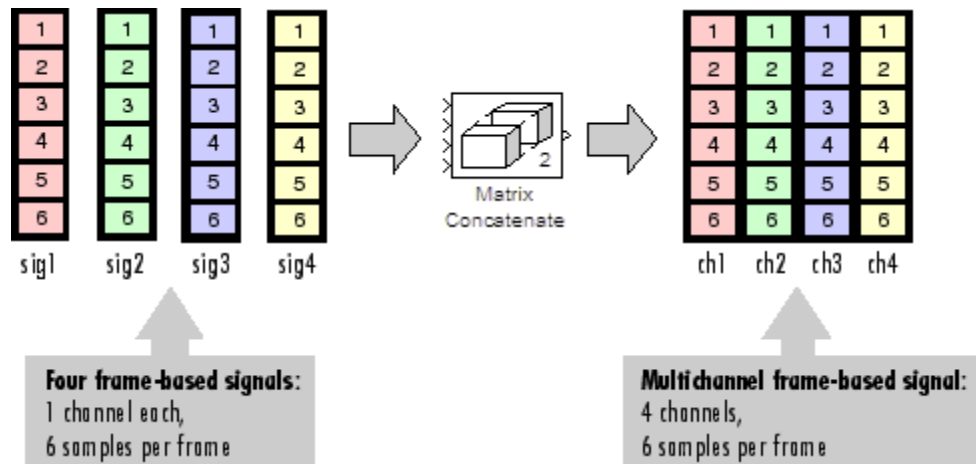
| 1 |
|---|
| 2 |
| 3 |
| 4 |
| 5 |
| 6 |

sig1

| 1 |
|---|
| 2 |
| 3 |
| 4 |
| 5 |
| 6 |

sig2

| 1 |
|---|
| 2 |
| 3 |
| 4 |
| 5 |
| 6 |

sig3

| 1 |
|---|
| 2 |
| 3 |
| 4 |
| 5 |
| 6 |

sig4

2
Matrix Concatenate

| 1 | 1 | 1 | 1 |
|---|---|---|---|
| 2 | 2 | 2 | 2 |
| 3 | 3 | 3 | 3 |
| 4 | 4 | 4 | 4 |
| 5 | 5 | 5 | 5 |
| 6 | 6 | 6 | 6 |

ch1 ch2 ch3 ch4

Four frame-based signals:
1 channel each,
6 samples per frame

Multichannel frame-based signal:
4 channels,
6 samples per frame